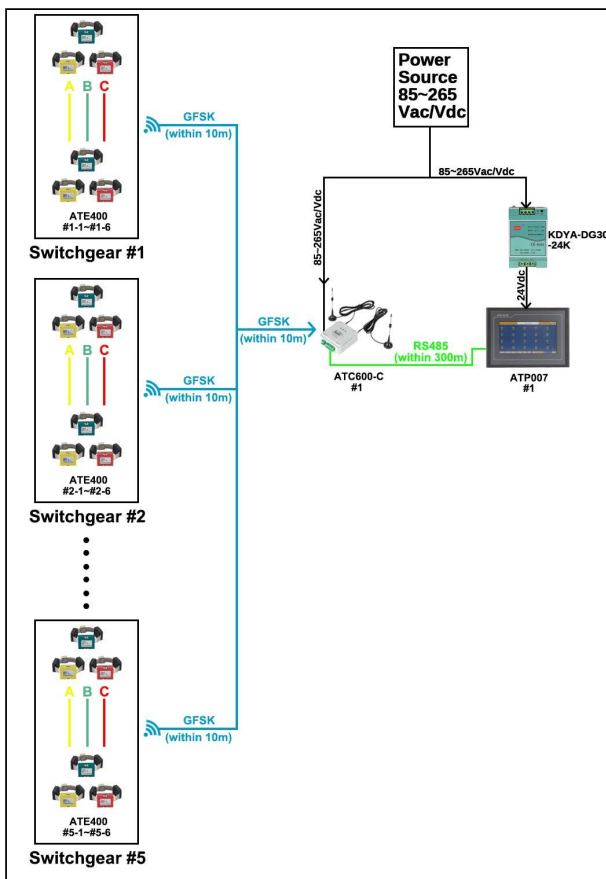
A B C

ATE400
#1-1~#1-6

Switchgear #1

A B C

ATE400
#2-1~#2-6

Switchgear #2

A B C

ATE400
#5-1~#5-6

Switchgear #5

GFSK
(within 10m)

GFSK
(within 10m)

GFSK
(within 10m)

GFSK
(within 10m)

Power Source 85~265 Vac/Vdc

85~265Vac/Vdc

85~265Vac/Vdc

KDYA-DG30
-24K

24Vdc

RS485
(within 300m)

ATC600-C
#1

ATP007
#1